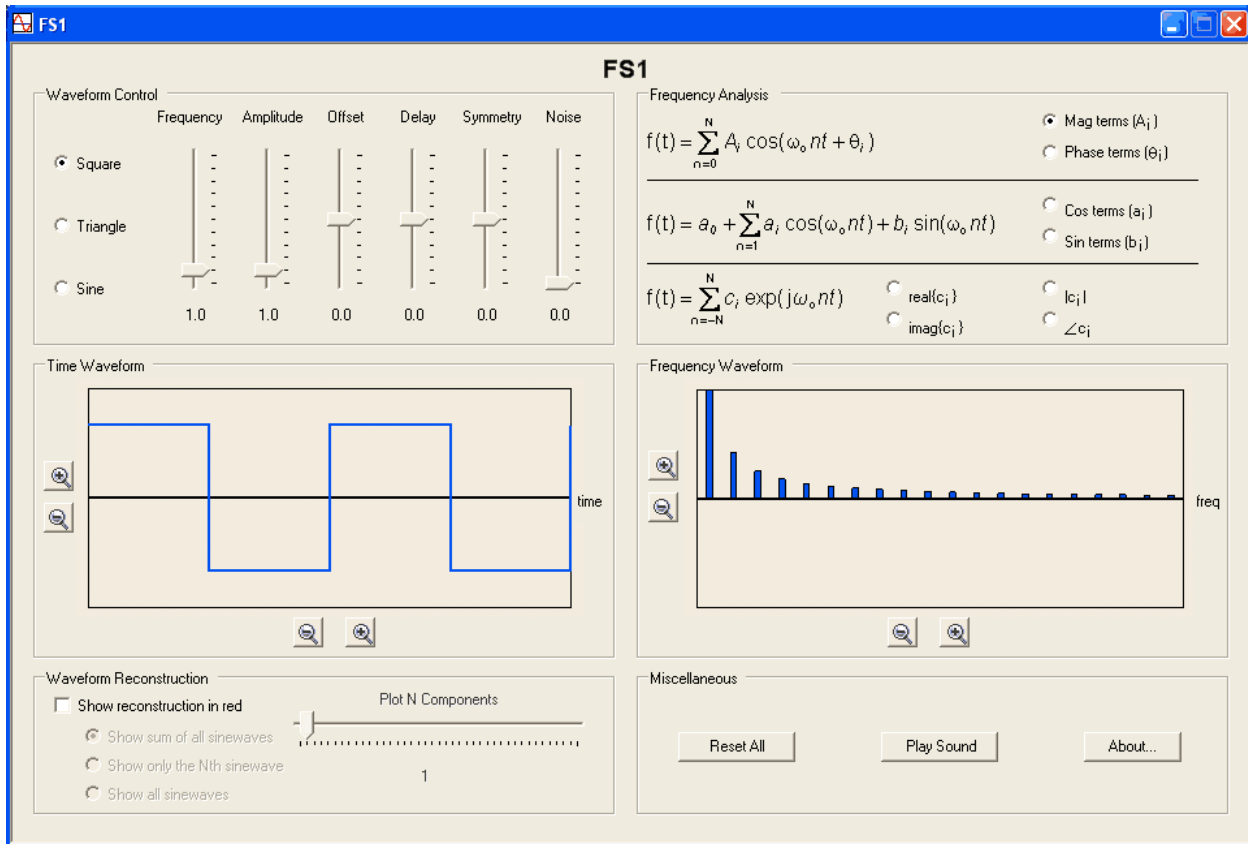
FS1

FS1

Waveform Control

Frequency Amplitude Offset Delay Symmetry Noise

Square

Triangle

Sine

1.0 1.0 0.0 0.0 0.0 0.0

Frequency Analysis

$f(t) = \sum_{n=0}^{N} A_i \cos(\omega_o nt + \theta_i)$

Mag terms ($A_i$)

Phase terms ($\theta_i$)

$f(t) = a_0 + \sum_{n=1}^{N} a_i \cos(\omega_o nt) + b_i \sin(\omega_o nt)$

Cos terms ($a_i$)

Sin terms ($b_i$)

$f(t) = \sum_{n=-N}^{N} c_i \exp(j\omega_o nt)$

real{$c_i$}

imag{$c_i$}

$|c_i|$

$\angle c_i$

Time Waveform

time

Frequency Waveform

freq

Waveform Reconstruction

Show reconstruction in red

Plot N Components

Show sum of all sinewaves

Show only the Nth sinewave

Show all sinewaves

1

Miscellaneous

Reset All

Play Sound

About...